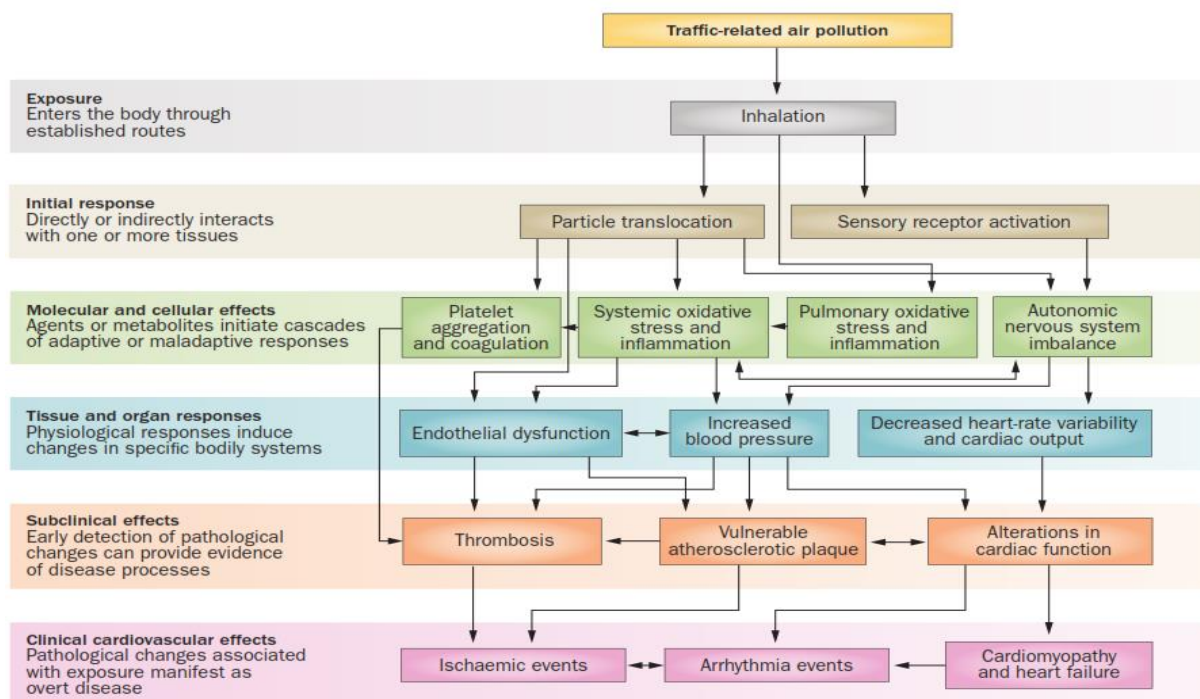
Traffic-related air pollution

Exposure
Enters the body through established routes

Inhalation

Initial response
Directly or indirectly interacts with one or more tissues

Particle translocation

Sensory receptor activation

Molecular and cellular effects
Agents or metabolites initiate cascades of adaptive or maladaptive responses

Platelet aggregation and coagulation

Systemic oxidative stress and inflammation

Pulmonary oxidative stress and inflammation

Autonomic nervous system imbalance

Tissue and organ responses
Physiological responses induce changes in specific bodily systems

Endothelial dysfunction

Increased blood pressure

Decreased heart-rate variability and cardiac output

Subclinical effects
Early detection of pathological changes can provide evidence of disease processes

Thrombosis

Vulnerable atherosclerotic plaque

Alterations in cardiac function

Clinical cardiovascular effects
Pathological changes associated with exposure manifest as overt disease

Ischaemic events

Arrhythmia events

Cardiomyopathy and heart failure